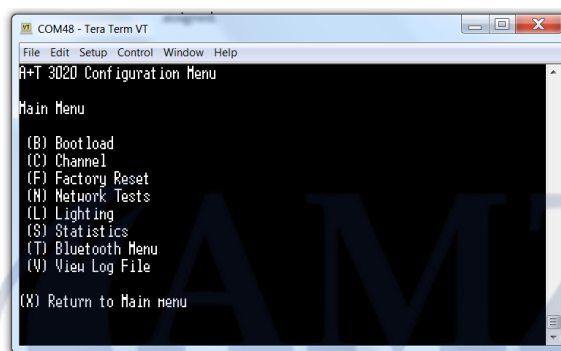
COM48 - Tera Term VT

File Edit Setup Control Window Help

A+T 3020 Configuration Menu

Main Menu

(B) Bootload
(C) Channel
(F) Factory Reset
(N) Network Tests
(L) Lighting
(S) Statistics
(T) Bluetooth Menu
(V) View Log File

(X) Return to Main menu